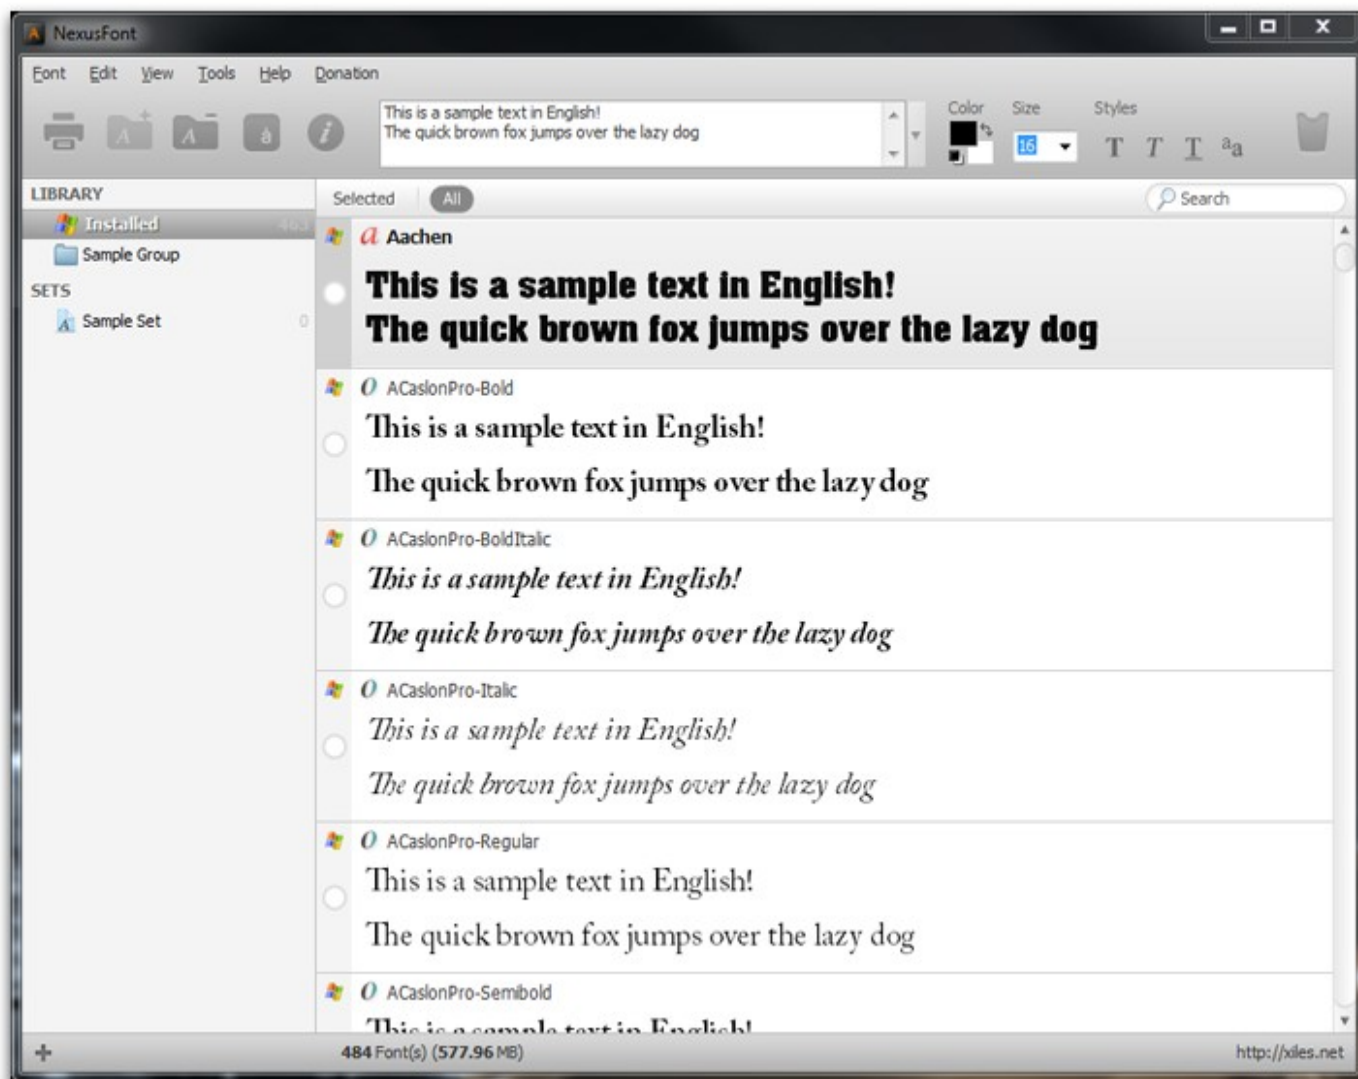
NexusFont

Font Edit View Tools Help Donation

This is a sample text in English!
The quick brown fox jumps over the lazy dog

Color Size Styles

16

T T T ªa

LIBRARY

Installed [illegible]

Sample Group

SETS

Sample Set 0

Selected All

Search

a Aachen

This is a sample text in English!
The quick brown fox jumps over the lazy dog

O ACaslonPro-Bold

This is a sample text in English!

The quick brown fox jumps over the lazy dog

O ACaslonPro-BoldItalic

This is a sample text in English!

The quick brown fox jumps over the lazy dog

O ACaslonPro-Italic

This is a sample text in English!

The quick brown fox jumps over the lazy dog

O ACaslonPro-Regular

This is a sample text in English!

The quick brown fox jumps over the lazy dog

O ACaslonPro-Semibold

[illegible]

484 Font(s) (577.96 MB)

http://xiles.net